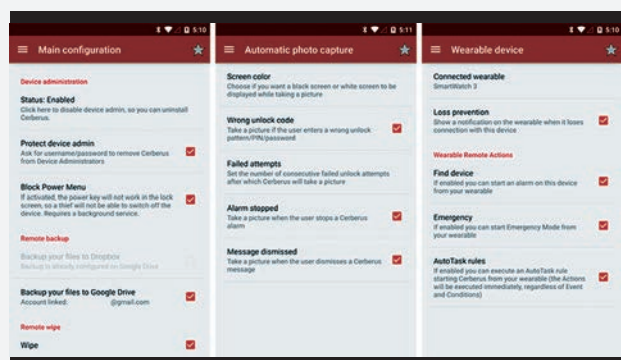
5:10

Main configuration

Device administration

Status: Enabled
Click here to disable device admin, so you can uninstall Cerberus.

Protect device admin
Ask for username/password to remove Cerberus from Device Administrators

Block Power Menu
If activated, the power key will not work in the lock screen, so a thief will not be able to switch off the device. Requires a background service.

Remote backup

Backup your files to Dropbox
Backup is already configured on Google Drive

Backup your files to Google Drive
Account linked: @gmail.com

Remote wipe

Wipe

5:11

Automatic photo capture

Screen color
Choose if you want a black screen or white screen to be displayed while taking a picture

Wrong unlock code
Take a picture if the user enters a wrong unlock pattern/PIN/password

Failed attempts
Set the number of consecutive failed unlock attempts after which Cerberus will take a picture

Alarm stopped
Take a picture when the user stops a Cerberus alarm

Message dismissed
Take a picture when the user dismisses a Cerberus message

5:10

Wearable device

Connected wearable
SmartWatch 3

Loss prevention
Show a notification on the wearable when it loses connection with this device

Wearable Remote Actions

Find device
If enabled you can start an alarm on this device from your wearable

Emergency
If enabled you can start Emergency Mode from your wearable

AutoTask rules
If enabled you can execute an AutoTask rule starting Cerberus from your wearable (the Actions will be executed immediately, regardless of Event and Conditions)